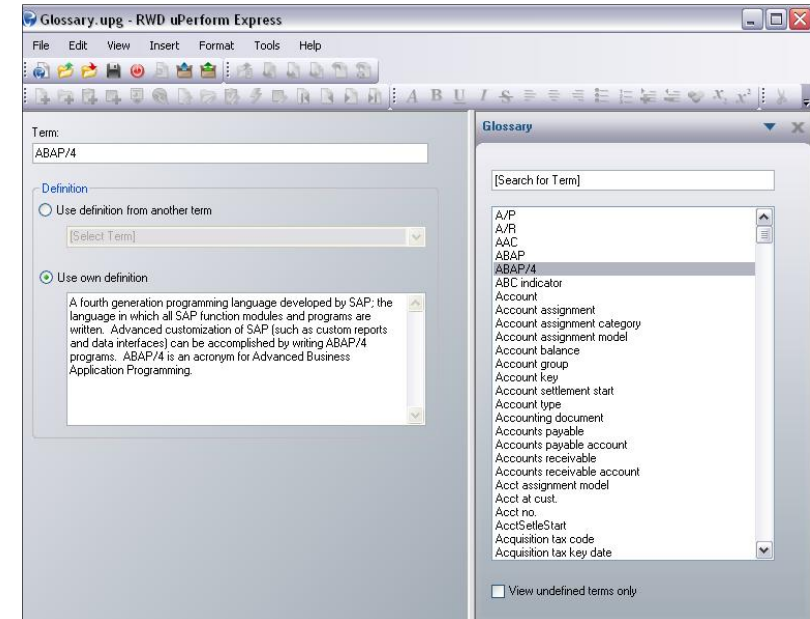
Glossary.upg - RWD uPerform Express

File Edit View Insert Format Tools Help

A B U

Term:

ABAP/4

Definition

Use definition from another term

[Select Term]

Use own definition

A fourth generation programming language developed by SAP; the language in which all SAP function modules and programs are written. Advanced customization of SAP (such as custom reports and data interfaces) can be accomplished by writing ABAP/4 programs. ABAP/4 is an acronym for Advanced Business Application Programming.

Glossary

[Search for Term]

A/P
A/R
AAC
ABAP
ABAP/4
ABC indicator
Account
Account assignment
Account assignment category
Account assignment model
Account balance
Account group
Account key
Account settlement start
Account type
Accounting document
Accounts payable
Accounts payable account
Accounts receivable
Accounts receivable account
Acct assignment model
Acct at cust.
Acct no.
AcctSetleStart
Acquisition tax code
Acquisition tax key date

View undefined terms only